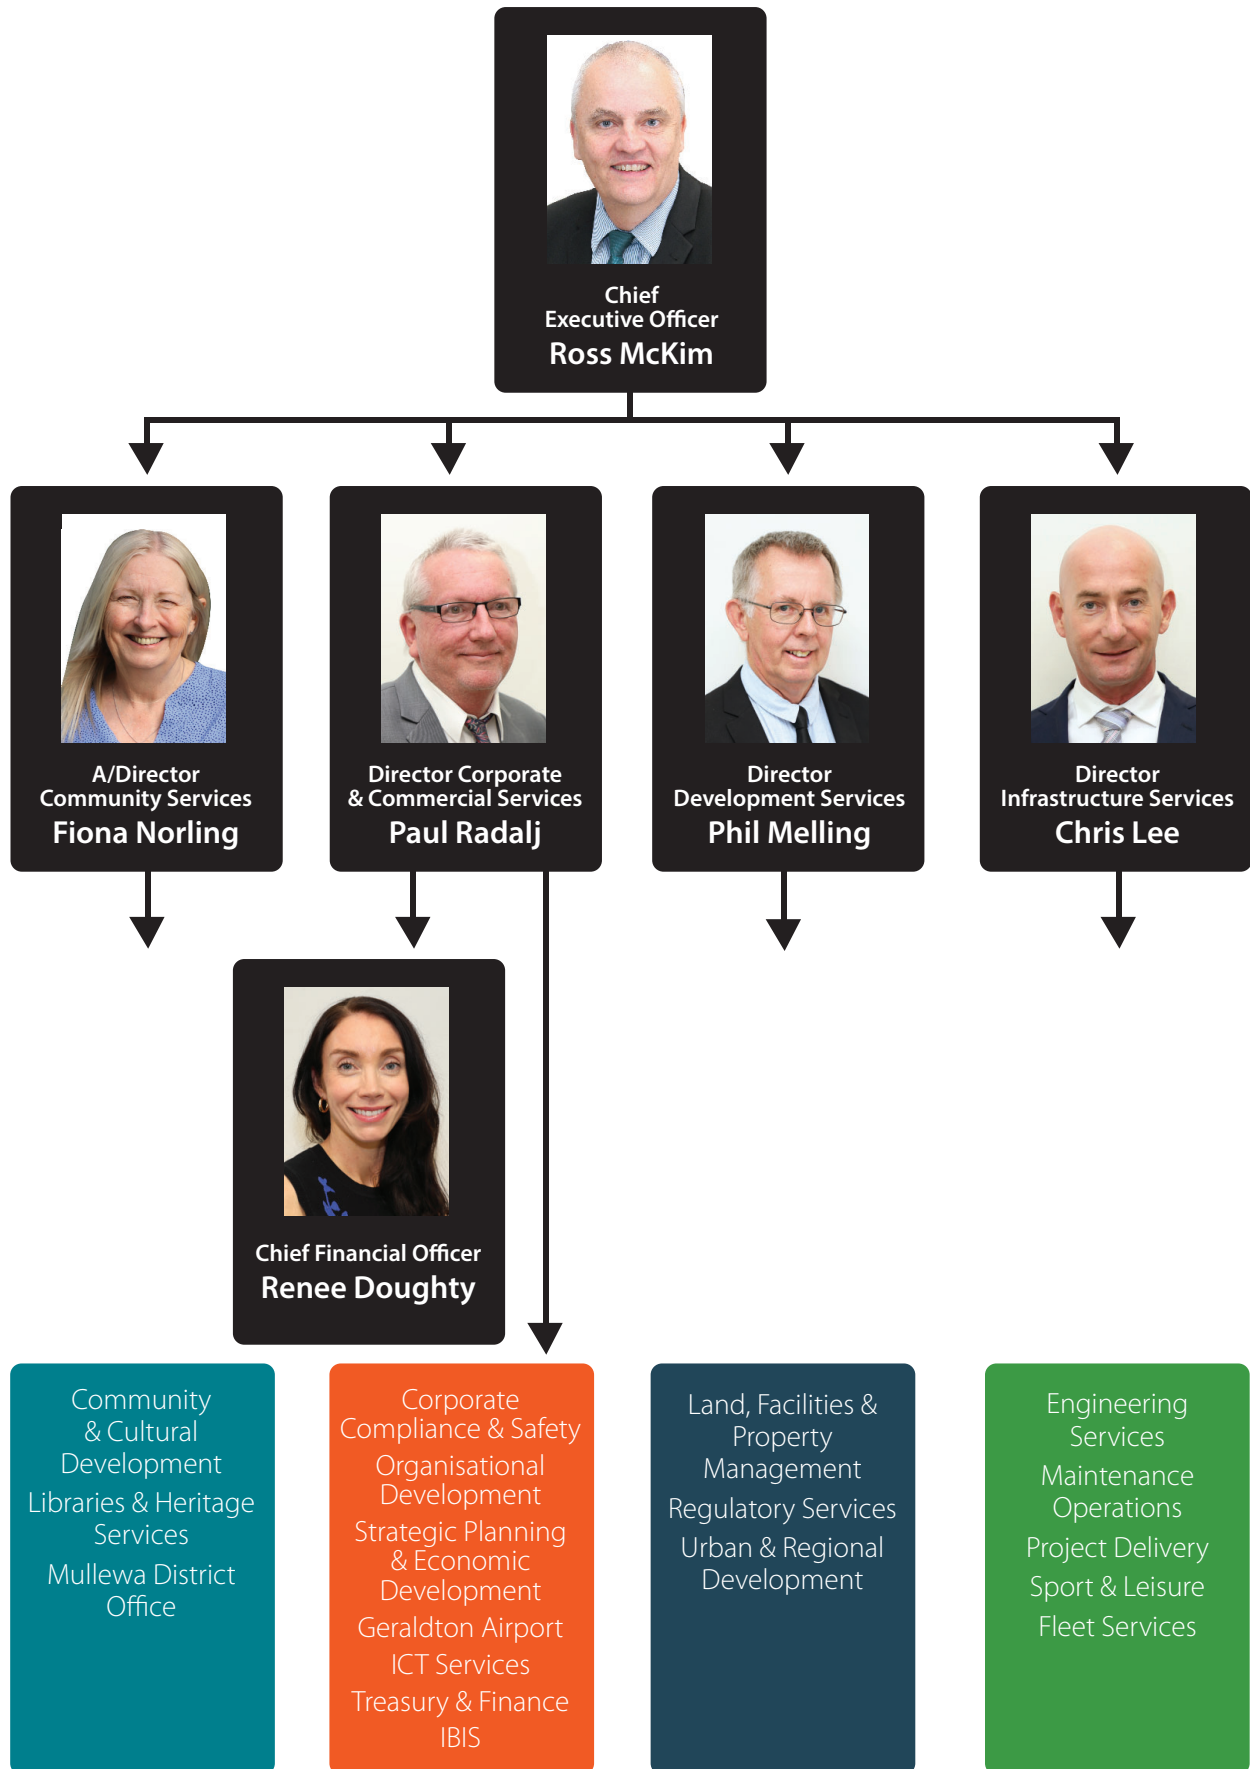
Chief Executive Officer
Ross McKim

A/Director Community Services
Fiona Norling

Director Corporate & Commercial Services
Paul Radalj

Director Development Services
Phil Melling

Director Infrastructure Services
Chris Lee

Chief Financial Officer
Renee Doughty

Community & Cultural Development
Libraries & Heritage Services
Mullewa District Office

Corporate Compliance & Safety
Organisational Development
Strategic Planning & Economic Development
Geraldton Airport
ICT Services
Treasury & Finance
IBIS

Land, Facilities & Property Management
Regulatory Services
Urban & Regional Development

Engineering Services
Maintenance Operations
Project Delivery
Sport & Leisure
Fleet Services